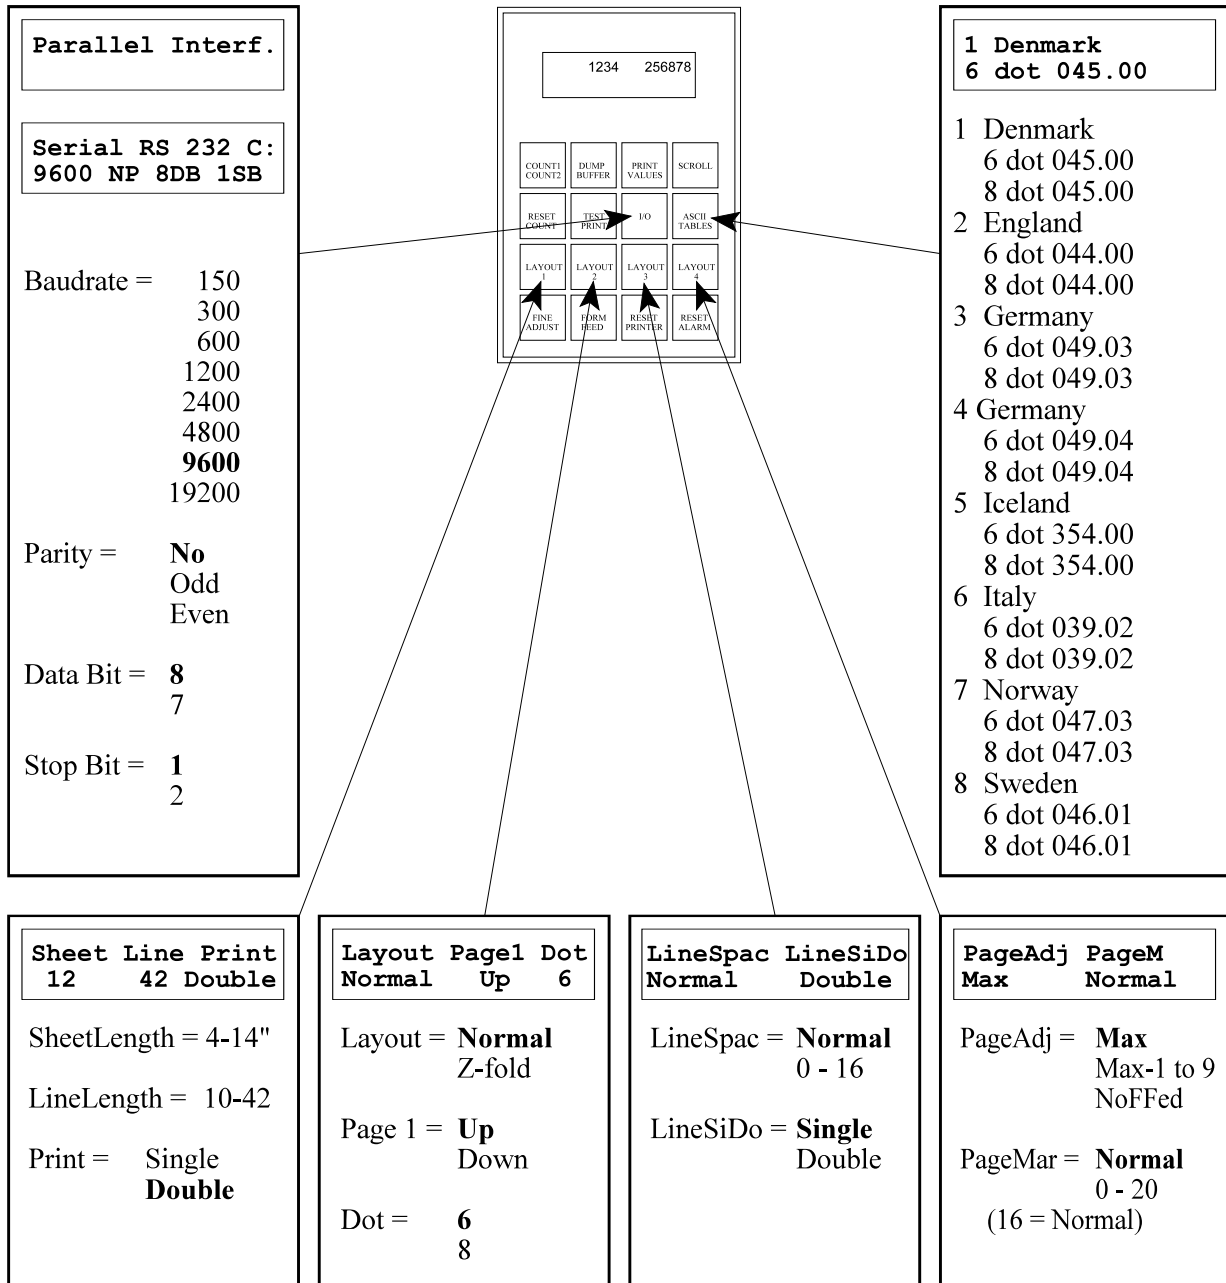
Parallel Interf.

Serial RS 232 C:
9600 NP 8DB 1SB

Baudrate = 150
300
600
1200
2400
4800
**9600**
19200

Parity = **No**
Odd
Even

Data Bit = **8**
7

Stop Bit = **1**
2

1234 256878

COUNT1 COUNT2
DUMP BUFFER
PRINT VALUES
SCROLL
RESET COUNT
TEST PRINT
I/O
ASCII TABLES
LAYOUT 1
LAYOUT 2
LAYOUT 3
LAYOUT 4
FINE ADJUST
FORM FEED
RESET PRINTER
RESET ALARM

1 Denmark
6 dot 045.00

1 Denmark
6 dot 045.00
8 dot 045.00
2 England
6 dot 044.00
8 dot 044.00
3 Germany
6 dot 049.03
8 dot 049.03
4 Germany
6 dot 049.04
8 dot 049.04
5 Iceland
6 dot 354.00
8 dot 354.00
6 Italy
6 dot 039.02
8 dot 039.02
7 Norway
6 dot 047.03
8 dot 047.03
8 Sweden
6 dot 046.01
8 dot 046.01

Sheet Line Print
12 42 Double

SheetLength = 4-14"

LineLength = 10-42

Print = Single
**Double**

Layout Page1 Dot
Normal Up 6

Layout = **Normal**
Z-fold

Page 1 = **Up**
Down

Dot = **6**
8

LineSpac LineSiDo
Normal Double

LineSpac = **Normal**
0 - 16

LineSiDo = **Single**
Double

PageAdj PageM
Max Normal

PageAdj = **Max**
Max-1 to 9
NoFFed

PageMar = **Normal**
0 - 20
(16 = Normal)